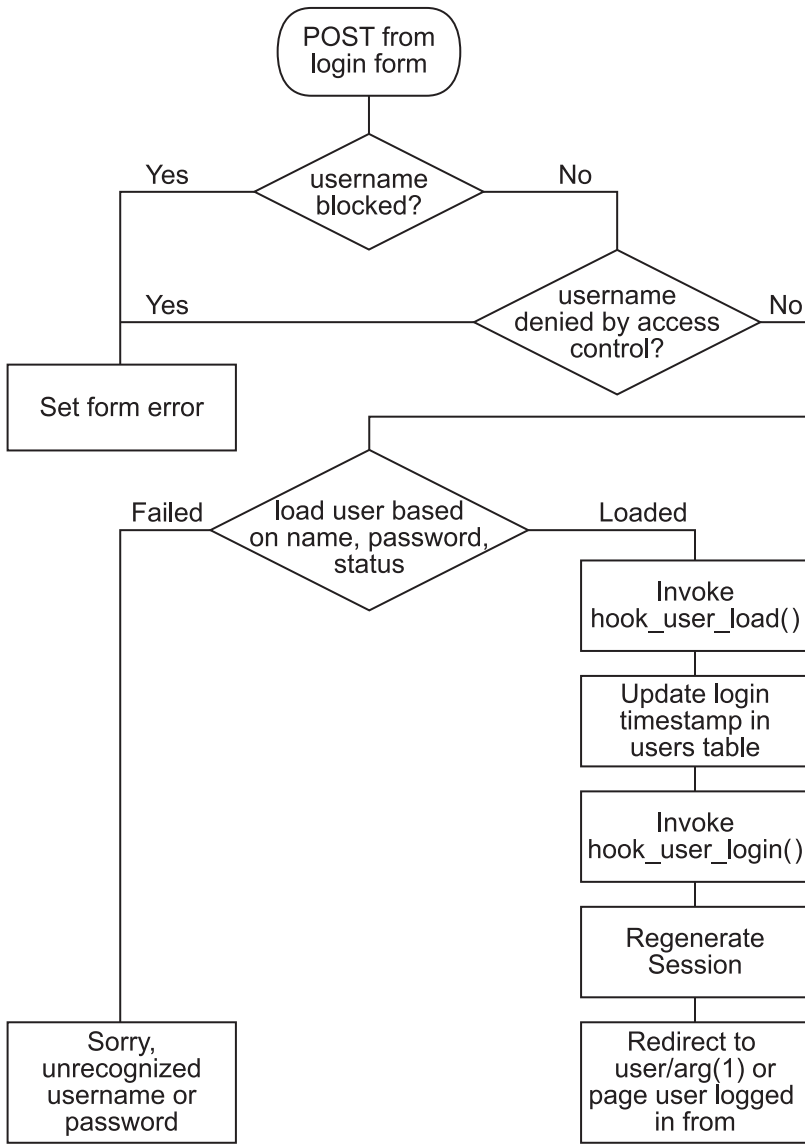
POST from login form

username blocked?

Yes

No

username denied by access control?

Yes

No

Set form error

load user based on name, password, status

Failed

Loaded

Invoke hook_user_load()

Update login timestamp in users table

Invoke hook_user_login()

Regenerate Session

Sorry, unrecognized username or password

Redirect to user/arg(1) or page user logged in from